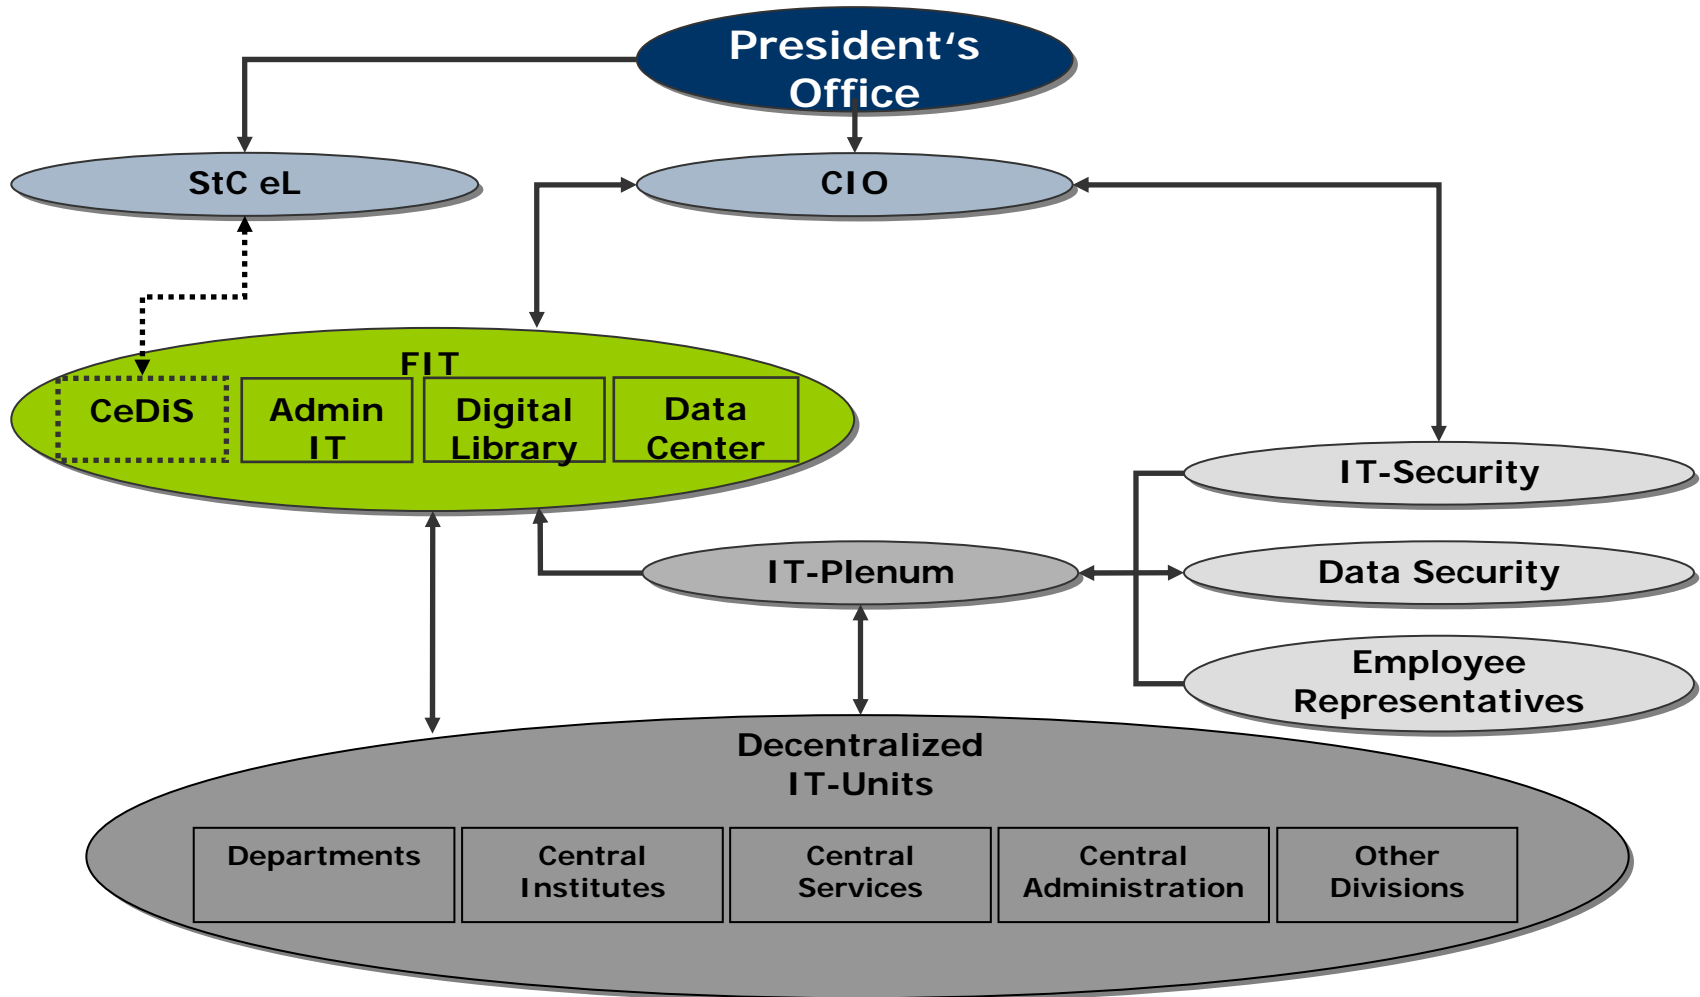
President's Office

StC eL

CIO

FIT

CeDiS

Admin IT

Digital Library

Data Center

IT-Security

IT-Plenum

Data Security

Employee Representatives

Decentralized IT-Units

Departments

Central Institutes

Central Services

Central Administration

Other Divisions